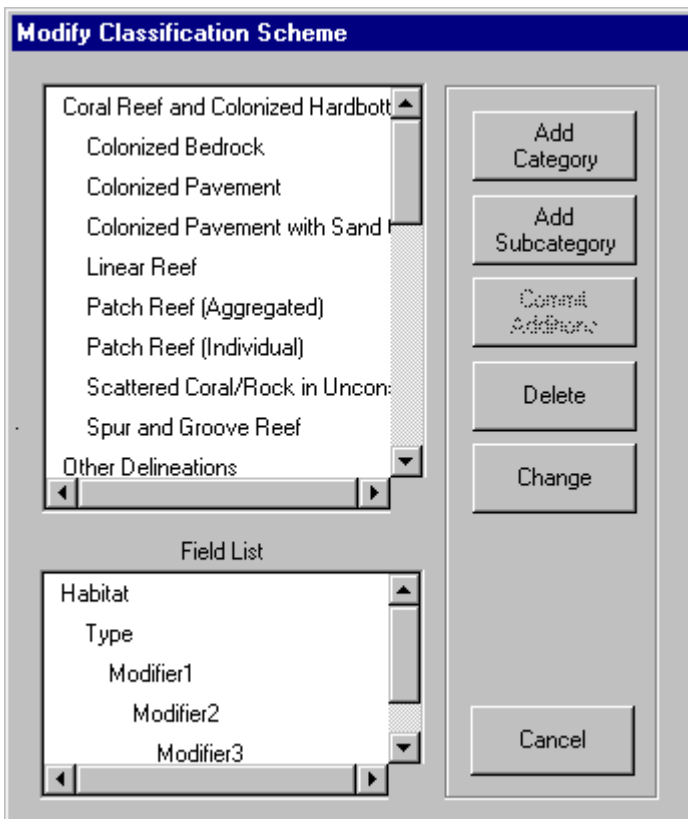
Modify Classification Scheme

Coral Reef and Colonized Hardbott
Colonized Bedrock
Colonized Pavement
Colonized Pavement with Sand
Linear Reef
Patch Reef (Aggregated)
Patch Reef (Individual)
Scattered Coral/Rock in Uncon
Spur and Groove Reef
Other Delineations

Add Category

Add Subcategory

Commit Additions

Delete

Change

Field List

Habitat
Type
Modifier1
Modifier2
Modifier3

Cancel